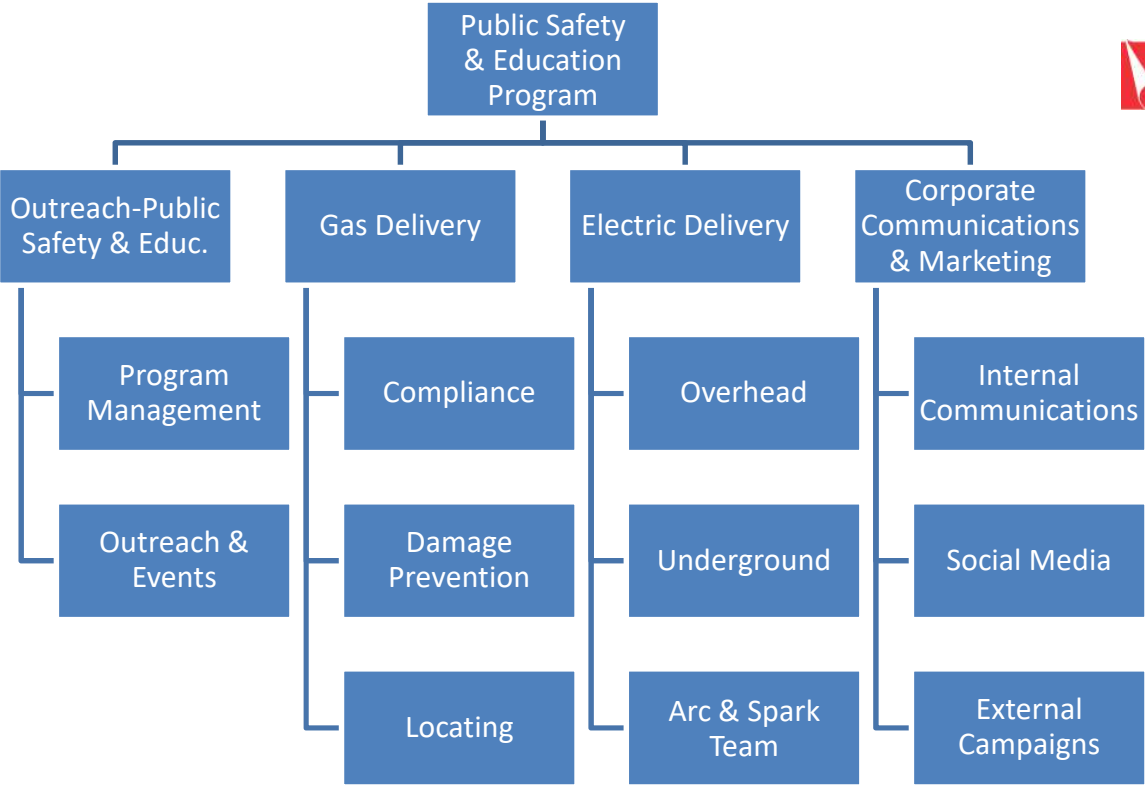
Public Safety & Education Program

Outreach-Public Safety & Educ.

Program Management

Outreach & Events

Gas Delivery

Compliance

Damage Prevention

Locating

Electric Delivery

Overhead

Underground

Arc & Spark Team

Corporate Communications & Marketing

Internal Communications

Social Media

External Campaigns